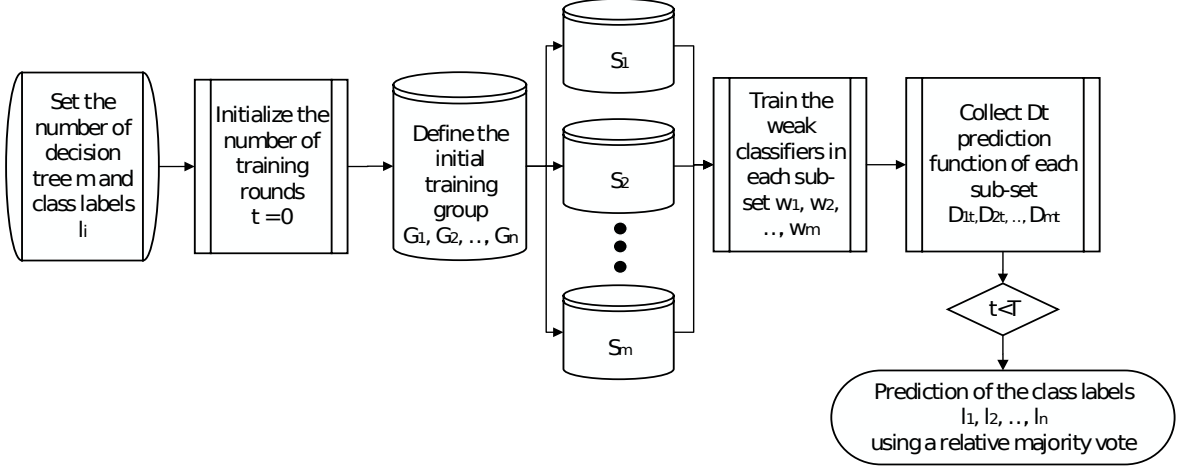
Set the number of decision tree m and class labels $l_i$

Initialize the number of training rounds t = 0

Define the initial training group $G_1, G_2, \ldots, G_n$

$S_1$

$S_2$

$S_m$

Train the weak classifiers in each sub-set $w_1, w_2, \ldots, w_m$

Collect Dt prediction function of each sub-set $D_{1t}, D_{2t}, \ldots, D_{mt}$

t<T

Prediction of the class labels $l_1, l_2, \ldots, l_n$ using a relative majority vote